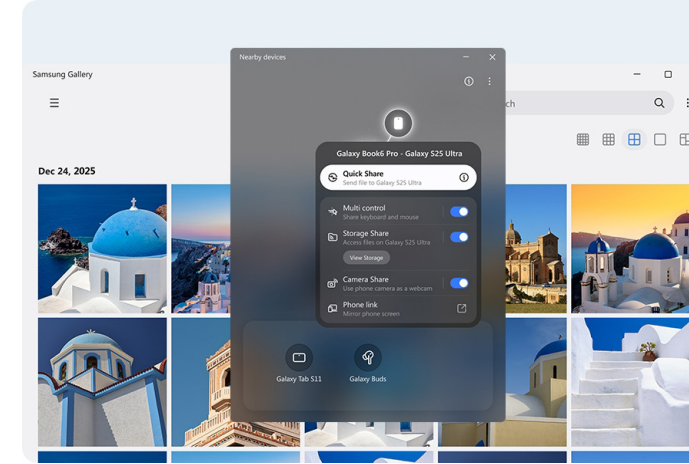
Samsung Gallery

Dec 24, 2025

ch

Nearby devices

Galaxy Book6 Pro - Galaxy S25 Ultra

Quick Share
Send file to Galaxy S25 Ultra

Multi control
Share keyboard and mouse

Storage Share
Access files on Galaxy S25 Ultra

View Storage

Camera Share
Use phone camera as a webcam

Phone link
Mirror phone screen

Galaxy Tab S11

Galaxy Buds